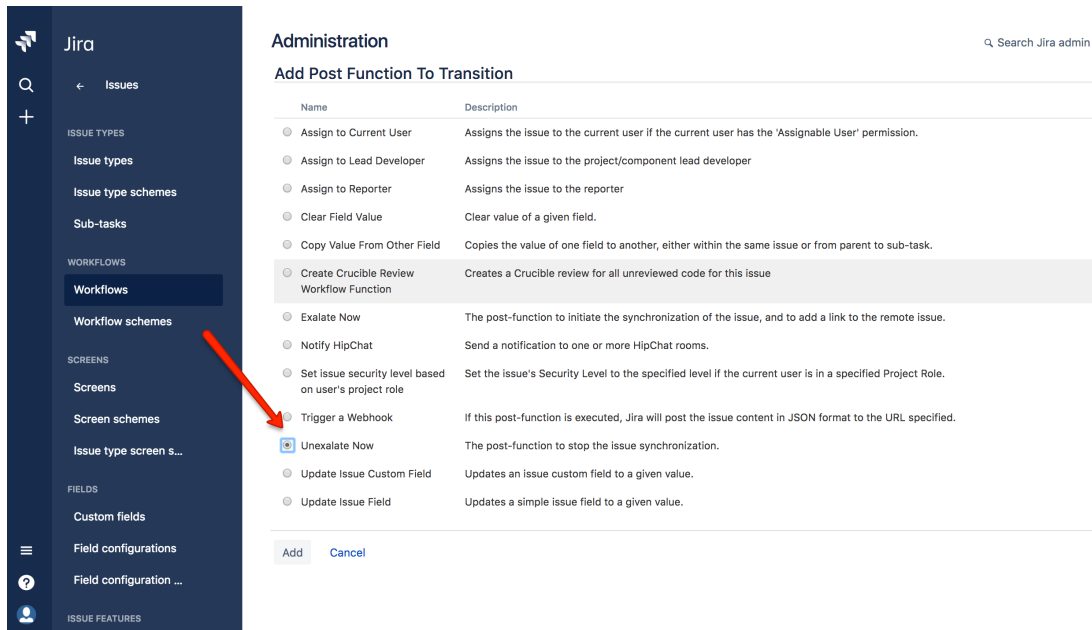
Jira

← Issues

ISSUE TYPES

Issue types

Issue type schemes

Sub-tasks

WORKFLOWS

Workflows

Workflow schemes

SCREENS

Screens

Screen schemes

Issue type screen s...

FIELDS

Custom fields

Field configurations

Field configuration ...

ISSUE FEATURES

Administration

Search Jira admin

Add Post Function To Transition

| Name | Description |
|---|---|
| Assign to Current User | Assigns the issue to the current user if the current user has the 'Assignable User' permission. |
| Assign to Lead Developer | Assigns the issue to the project/component lead developer |
| Assign to Reporter | Assigns the issue to the reporter |
| Clear Field Value | Clear value of a given field. |
| Copy Value From Other Field | Copies the value of one field to another, either within the same issue or from parent to sub-task. |
| Create Crucible Review Workflow Function | Creates a Crucible review for all unreviewed code for this issue |
| Exalate Now | The post-function to initiate the synchronization of the issue, and to add a link to the remote issue. |
| Notify HipChat | Send a notification to one or more HipChat rooms. |
| Set issue security level based on user's project role | Set the issue's Security Level to the specified level if the current user is in a specified Project Role. |
| Trigger a Webhook | If this post-function is executed, Jira will post the issue content in JSON format to the URL specified. |
| Unexalate Now | The post-function to stop the issue synchronization. |
| Update Issue Custom Field | Updates an issue custom field to a given value. |
| Update Issue Field | Updates a simple issue field to a given value. |

Add Cancel